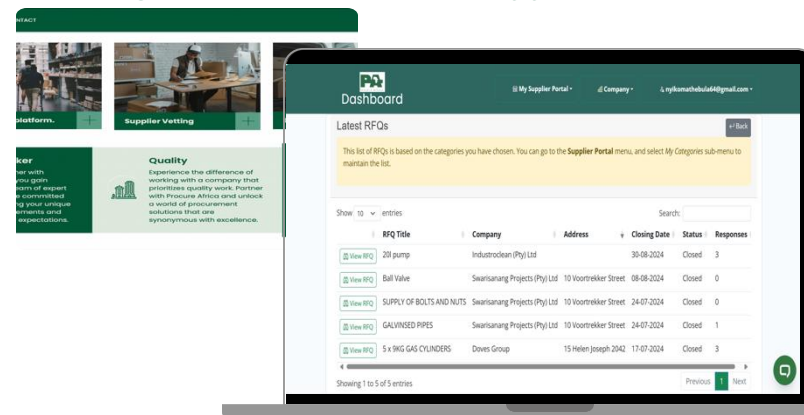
ONTACT

platform.

Supplier Vetting

ker
her with
you gain
eam of expert
e committed
g your unique
ements and
expectations.

Quality
Experience the difference of working with a company that prioritizes quality work. Partner with Procure Africa and unlock a world of procurement solutions that are synonymous with excellence.

Dashboard

My Supplier Portal
Company
nyikomathebula64@gmail.com

Latest RFQs

← Back

This list of RFQs is based on the categories you have chosen. You can go to the Supplier Portal menu, and select My Categories sub-menu to maintain the list.

Show 10 entries

Search:

| | RFQ Title | Company | Address | Closing Date | Status | Responses |
|---|---|---|---|---|---|---|
| View RFQ | 20l pump | Industroclean (Pty) Ltd | | 30-08-2024 | Closed | 3 |
| View RFQ | Ball Valve | Swarisanang Projects (Pty) Ltd | 10 Voortrekker Street | 08-08-2024 | Closed | 0 |
| View RFQ | SUPPLY OF BOLTS AND NUTS | Swarisanang Projects (Pty) Ltd | 10 Voortrekker Street | 24-07-2024 | Closed | 0 |
| View RFQ | GALVINSED PIPES | Swarisanang Projects (Pty) Ltd | 10 Voortrekker Street | 24-07-2024 | Closed | 1 |
| View RFQ | 5 x 9KG GAS CYLINDERS | Doves Group | 15 Helen Joseph 2042 | 17-07-2024 | Closed | 3 |

Showing 1 to 5 of 5 entries

Previous 1 Next